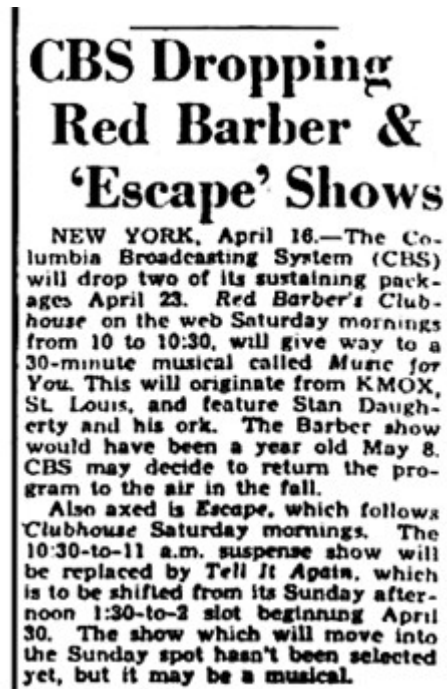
CBS Dropping Red Barber & 'Escape' Shows

NEW YORK, April 16.—The Columbia Broadcasting System (CBS) will drop two of its sustaining packages April 23. Red Barber's Clubhouse on the web Saturday mornings from 10 to 10:30, will give way to a 30-minute musical called Music for You. This will originate from KMOX, St. Louis, and feature Stan Daugherty and his ork. The Barber show would have been a year old May 8. CBS may decide to return the program to the air in the fall.

Also axed is Escape, which follows Clubhouse Saturday mornings. The 10:30-to-11 a.m. suspense show will be replaced by Tell It Again, which is to be shifted from its Sunday afternoon 1:30-to-2 slot beginning April 30. The show which will move into the Sunday spot hasn't been selected yet, but it may be a musical.